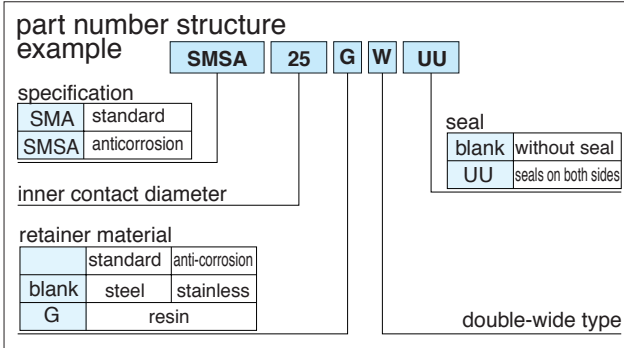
part number structure example

| SMSA | 25 | G | W | UU |
|---|---|---|---|---|

specification

| SMA | standard |
|---|---|
| SMSA | anticorrosion |

seal

| blank | without seal |
|---|---|
| UU | seals on both sides |

inner contact diameter

retainer material

| | standard | anti-corrosion |
|---|---|---|
| blank | steel | stainless |
| G | resin | |

double-wide type